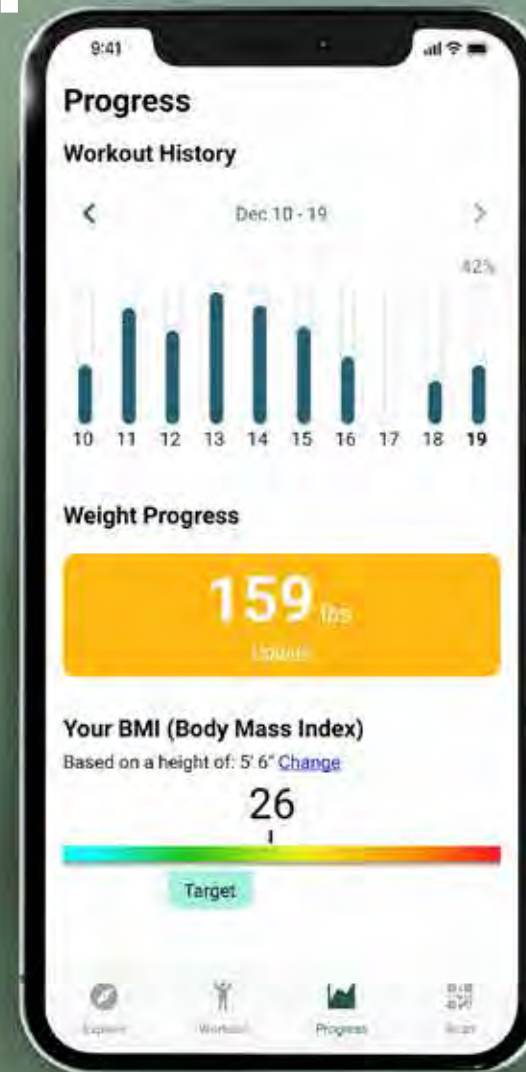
9:41

Progress

Workout History

Dec 10 - 19

42%

10 11 12 13 14 15 16 17 18 19

Weight Progress

159 lbs

Update

Your BMI (Body Mass Index)

Based on a height of: 5' 6" Change

26

Target

Explore Workout Progress Scan